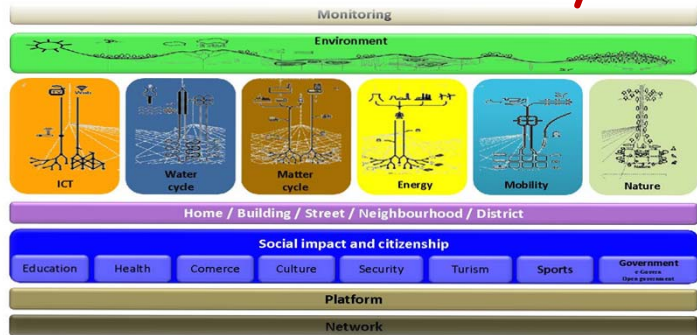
Monitoring

Environment

ICT

Water cycle

Matter cycle

Energy

Mobility

Nature

Home / Building / Street / Neighbourhood / District

Social impact and citizenship

Education

Health

Comerce

Culture

Security

Turism

Sports

Government
e-Govern
Open government

Platform

Network